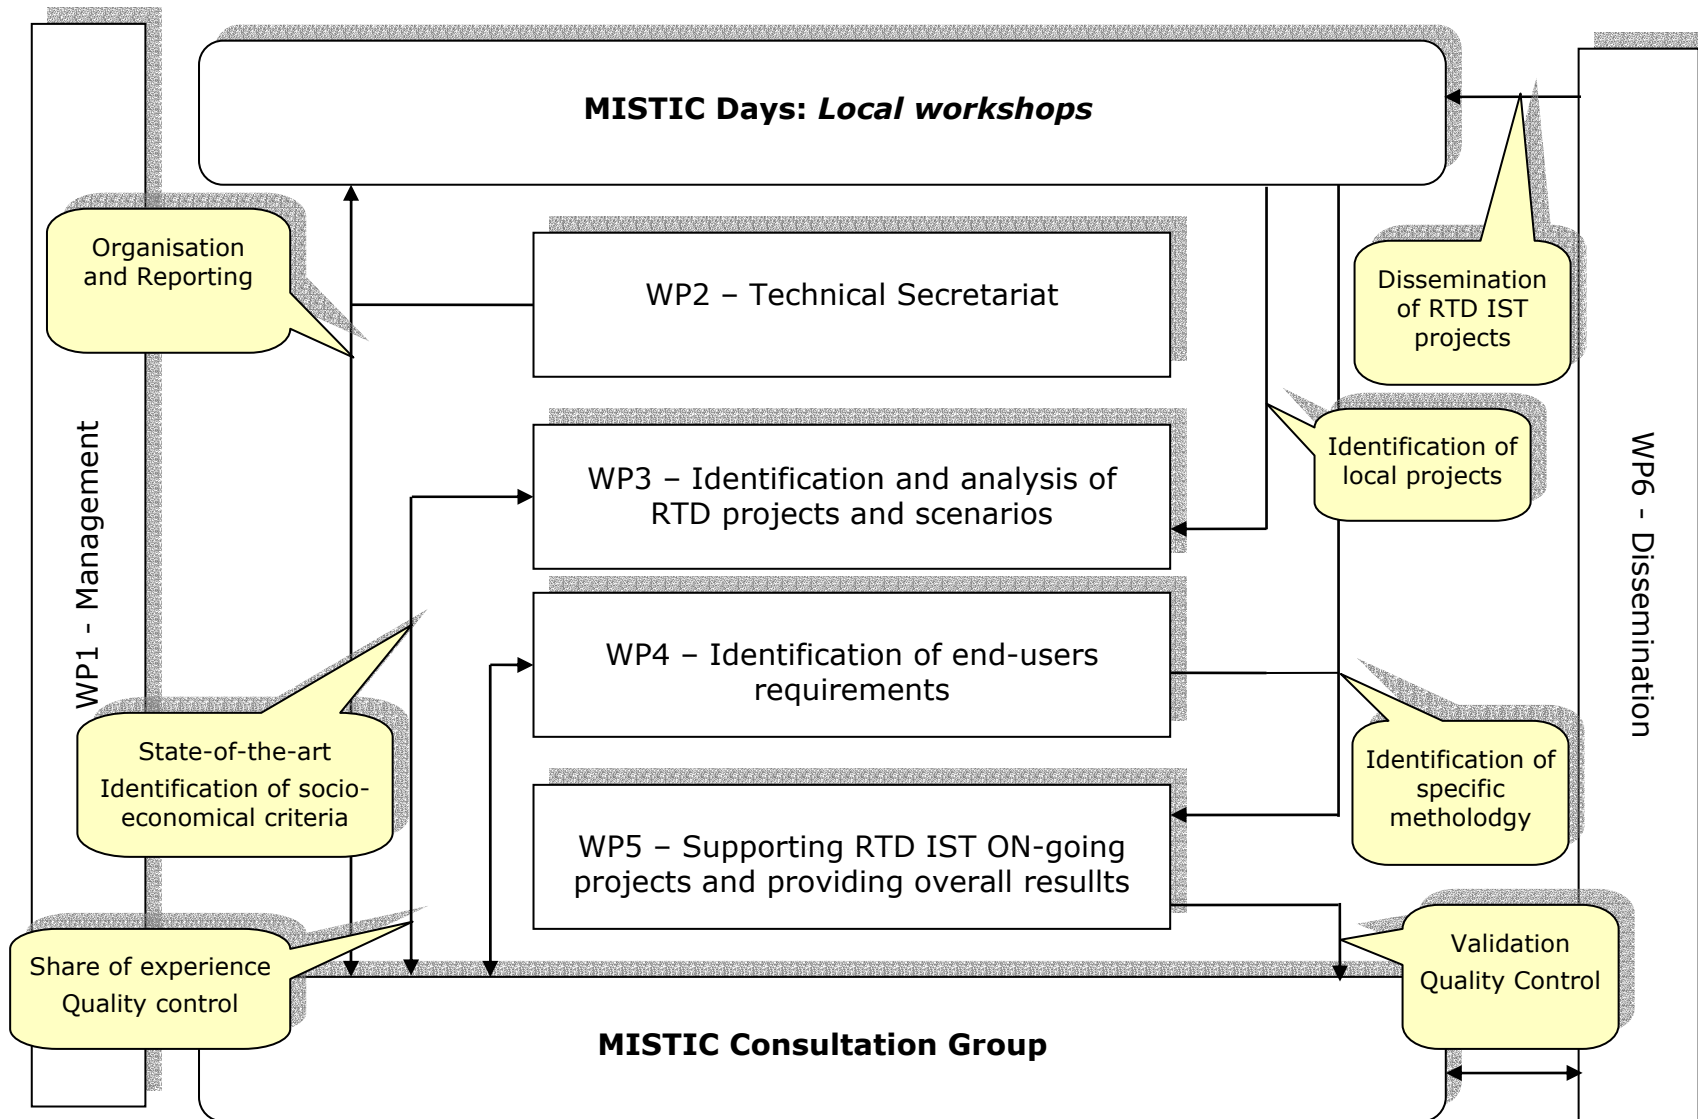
MISTIC Days: *Local workshops*

Organisation and Reporting

WP2 – Technical Secretariat

Dissemination of RTD IST projects

Identification of local projects

WP1 - Management

WP3 – Identification and analysis of RTD projects and scenarios

WP6 - Dissemination

WP4 – Identification of end-users requirements

State-of-the-art
Identification of socio-economical criteria

Identification of specific methology

WP5 – Supporting RTD IST ON-going projects and providing overall resullts

Share of experience
Quality control

Validation
Quality Control

MISTIC Consultation Group